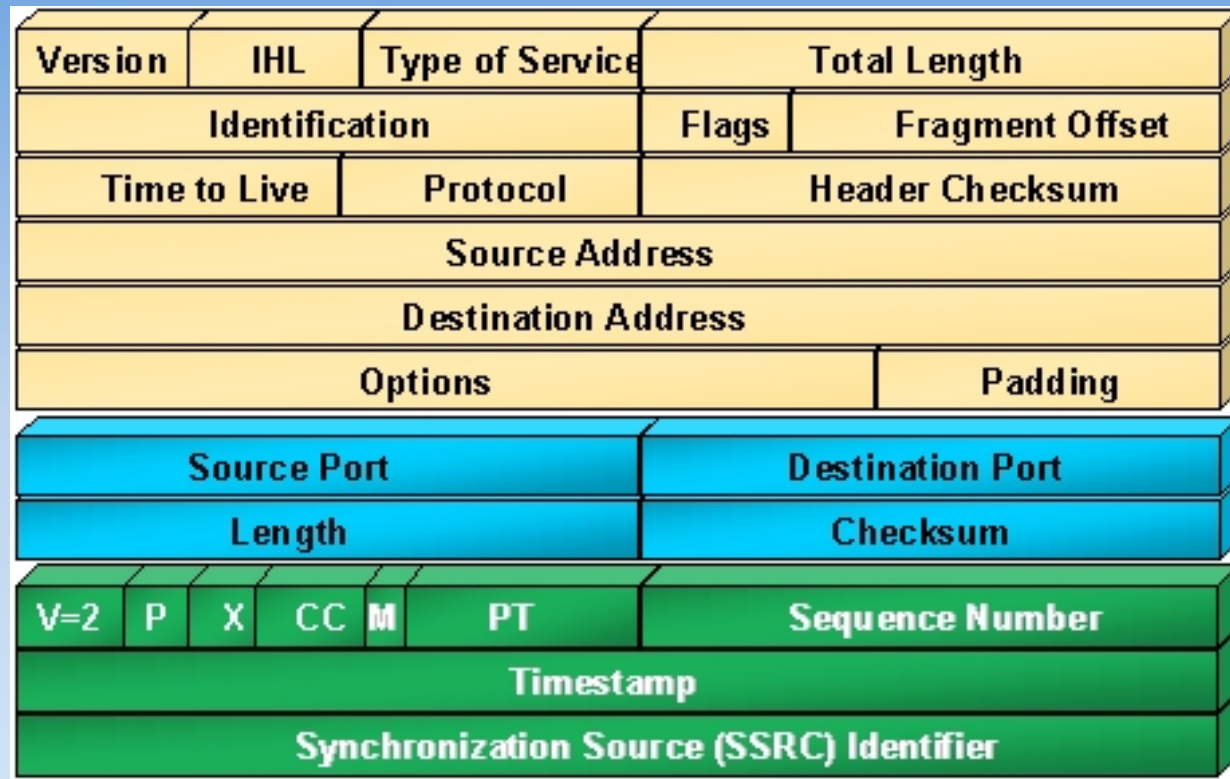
| Version | IHL | Type of Service | Total Length |
|---|---|---|---|
| Identification | | Flags | Fragment Offset |
| Time to Live | Protocol | Header Checksum | |
| Source Address | | | |
| Destination Address | | | |
| Options | | | Padding |

| Source Port | Destination Port |
|---|---|
| Length | Checksum |

| V=2 | P | X | CC | M | PT | Sequence Number |
|---|---|---|---|---|---|---|
| Timestamp | | | | | | |
| Synchronization Source (SSRC) Identifier | | | | | | |